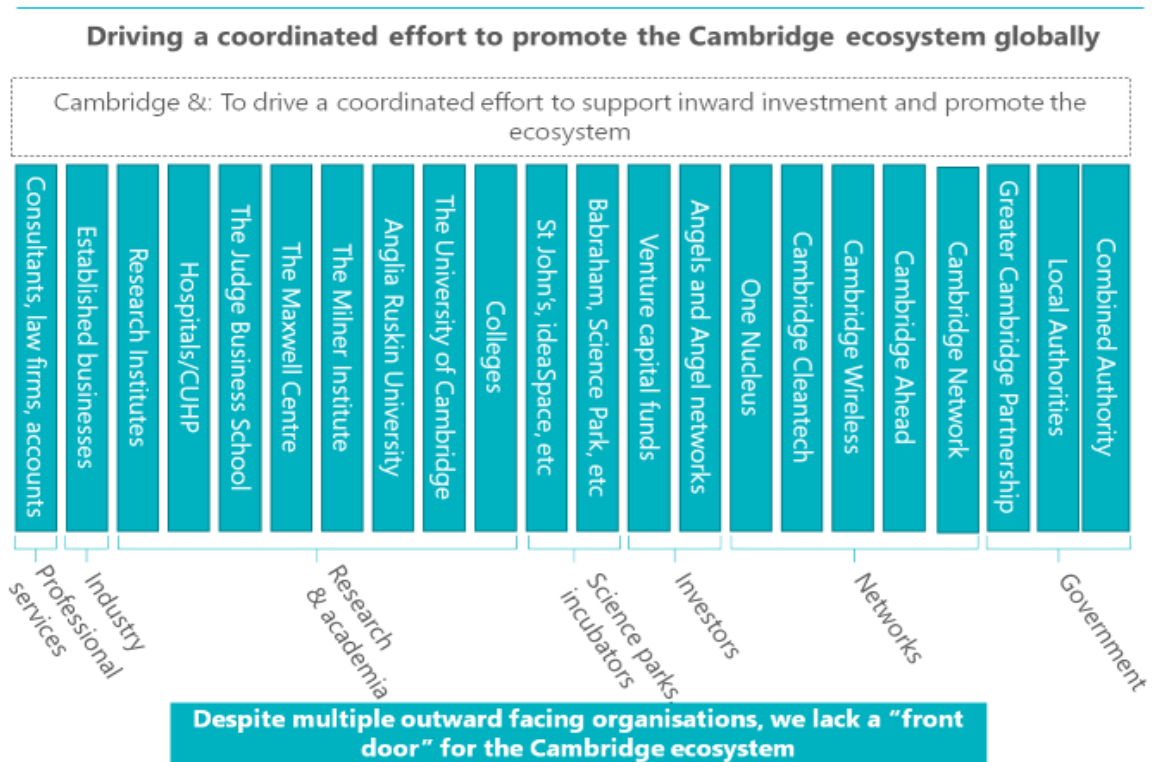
Driving a coordinated effort to promote the Cambridge ecosystem globally

Cambridge &: To drive a coordinated effort to support inward investment and promote the ecosystem

Consultants, law firms, accounts

Established businesses

Research Institutes

Hospitals/CUHP

The Judge Business School

The Maxwell Centre

The Milner Institute

Anglia Ruskin University

The University of Cambridge

Colleges

St John's, ideaSpace, etc

Babraham, Science Park, etc

Venture capital funds

Angels and Angel networks

One Nucleus

Cambridge Cleantech

Cambridge Wireless

Cambridge Ahead

Cambridge Network

Greater Cambridge Partnership

Local Authorities

Combined Authority

Professional services

Industry

Research & academia

Science parks incubators

Investors

Networks

Government

Despite multiple outward facing organisations, we lack a "front door" for the Cambridge ecosystem